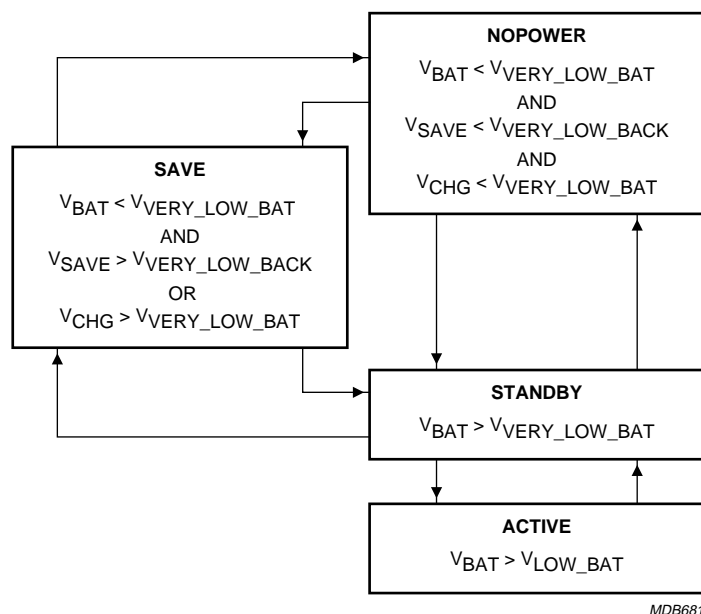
NOPOWER

$V_{BAT} < V_{VERY\_LOW\_BAT}$
AND
$V_{SAVE} < V_{VERY\_LOW\_BACK}$
AND
$V_{CHG} < V_{VERY\_LOW\_BAT}$

SAVE

$V_{BAT} < V_{VERY\_LOW\_BAT}$
AND
$V_{SAVE} > V_{VERY\_LOW\_BACK}$
OR
$V_{CHG} > V_{VERY\_LOW\_BAT}$

STANDBY

$V_{BAT} > V_{VERY\_LOW\_BAT}$

ACTIVE

$V_{BAT} > V_{LOW\_BAT}$

MDB68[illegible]